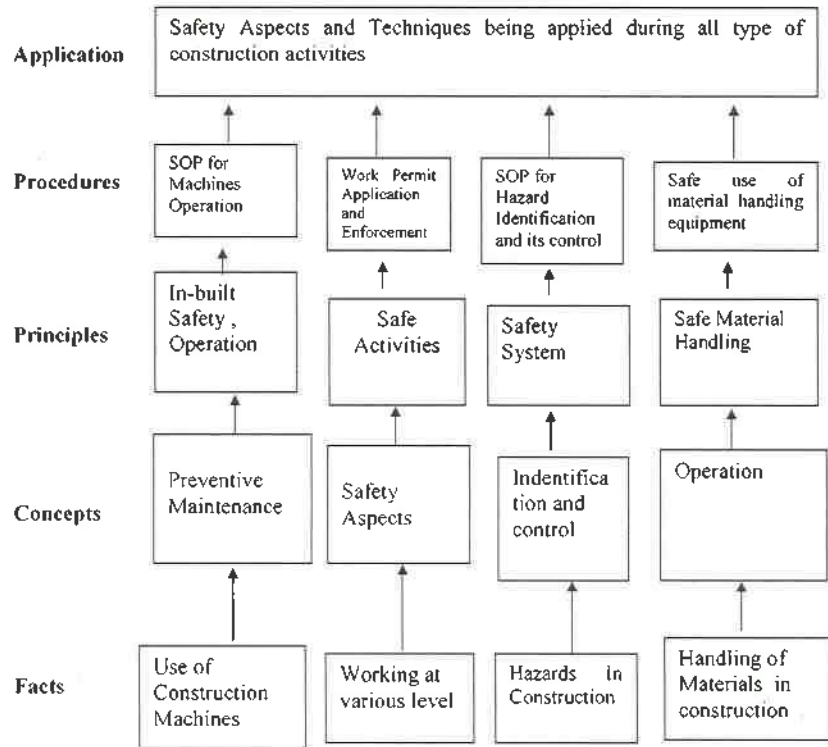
Application

Safety Aspects and Techniques being applied during all type of construction activities

Procedures

SOP for Machines Operation

Work Permit Application and Enforcement

SOP for Hazard Identification and its control

Safe use of material handling equipment

Principles

In-built Safety , Operation

Safe Activities

Safety System

Safe Material Handling

Concepts

Preventive Maintenance

Safety Aspects

Indentification and control

Operation

Facts

Use of Construction Machines

Working at various level

Hazards In Construction

Handling of Materials in construction